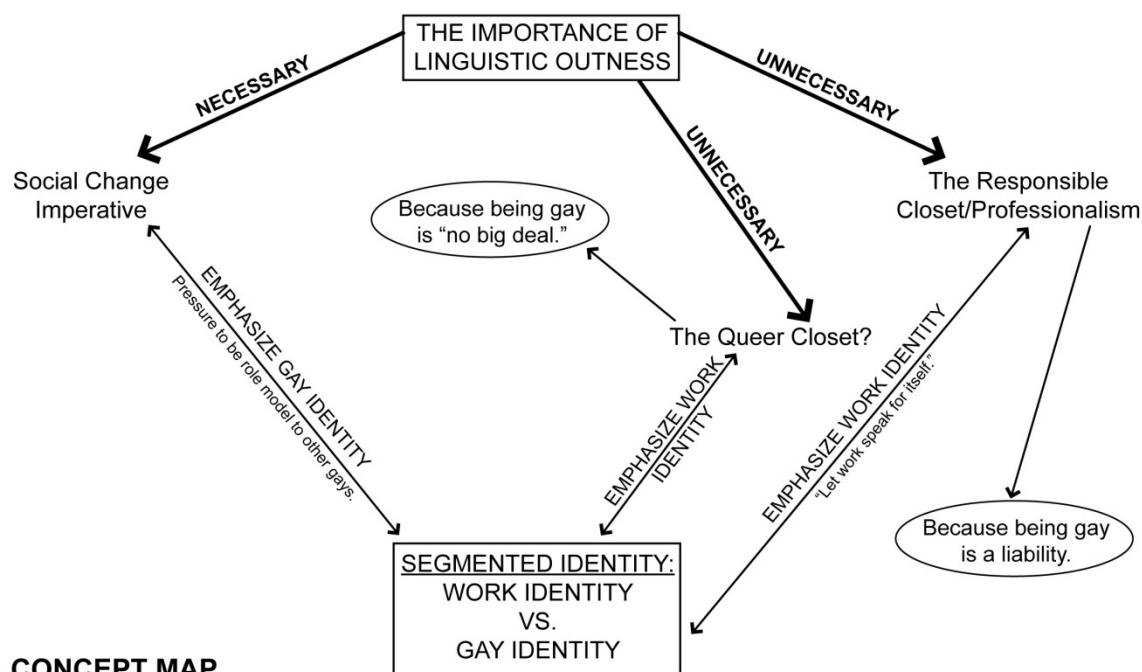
THE IMPORTANCE OF LINGUISTIC OUTNESS

NECESSARY

UNNECESSARY

UNNECESSARY

Social Change Imperative

The Responsible Closet/Professionalism

Because being gay is "no big deal."

The Queer Closet?

EMPHASIZE GAY IDENTITY
Pressure to be role model to other gays.

EMPHASIZE WORK IDENTITY

EMPHASIZE WORK IDENTITY
"Let work speak for itself."

Because being gay is a liability.

SEGMENTED IDENTITY:
WORK IDENTITY
VS.
GAY IDENTITY

CONCEPT MAP